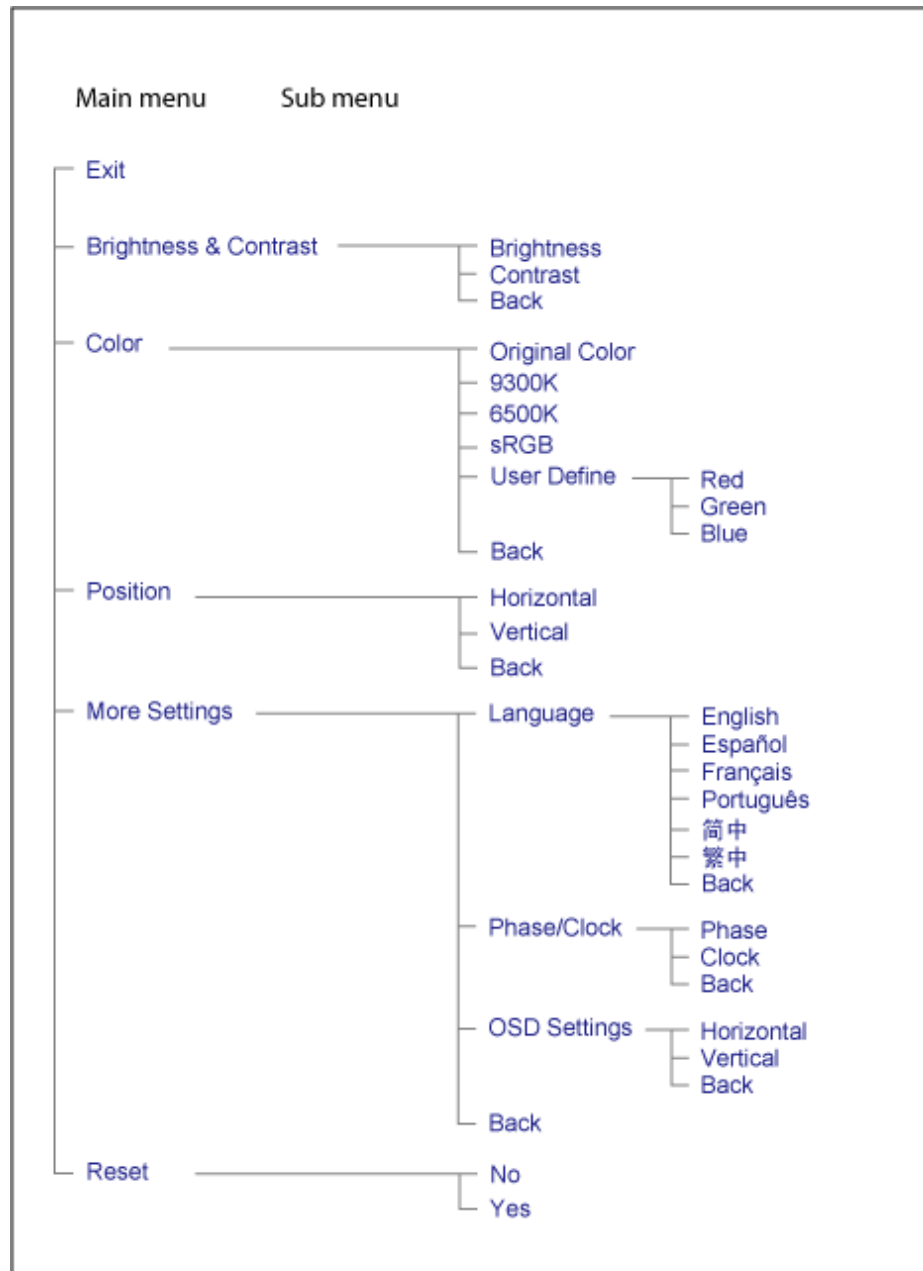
Main menu Sub menu

Exit

Brightness & Contrast
Brightness
Contrast
Back

Color
Original Color
9300K
6500K
sRGB
User Define
Red
Green
Blue
Back

Position
Horizontal
Vertical
Back

More Settings
Language
English
Español
Français
Português
简中
繁中
Back
Phase/Clock
Phase
Clock
Back
OSD Settings
Horizontal
Vertical
Back
Back

Reset
No
Yes